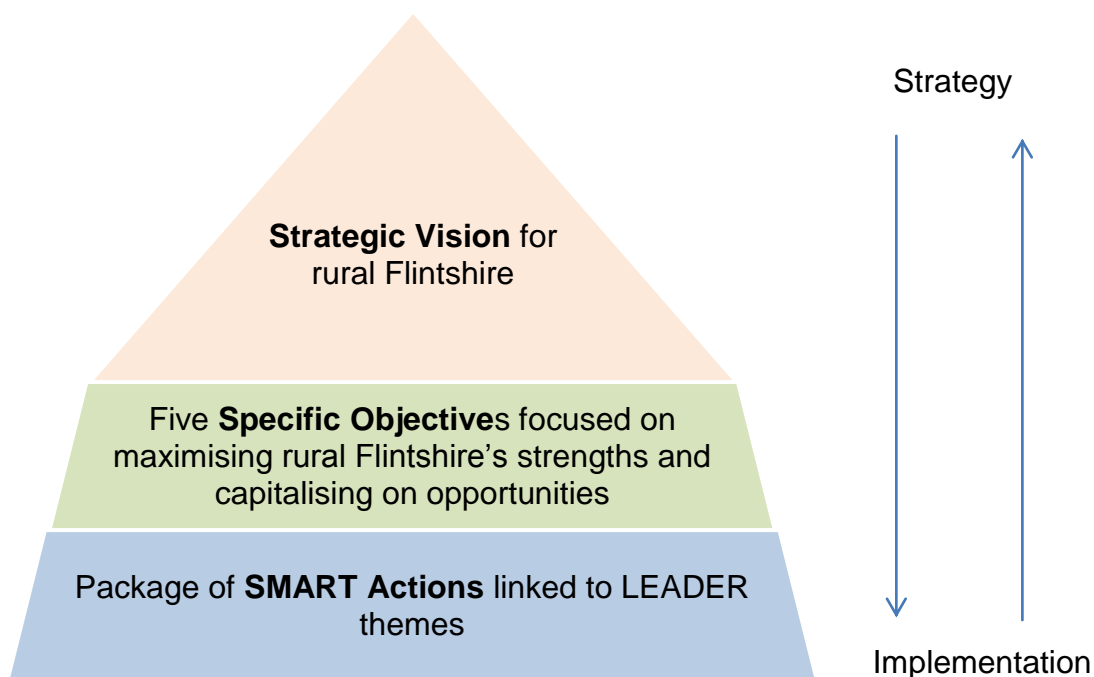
Strategic Vision for rural Flintshire

Five Specific Objectives focused on maximising rural Flintshire’s strengths and capitalising on opportunities

Package of SMART Actions linked to LEADER themes

Strategy

Implementation